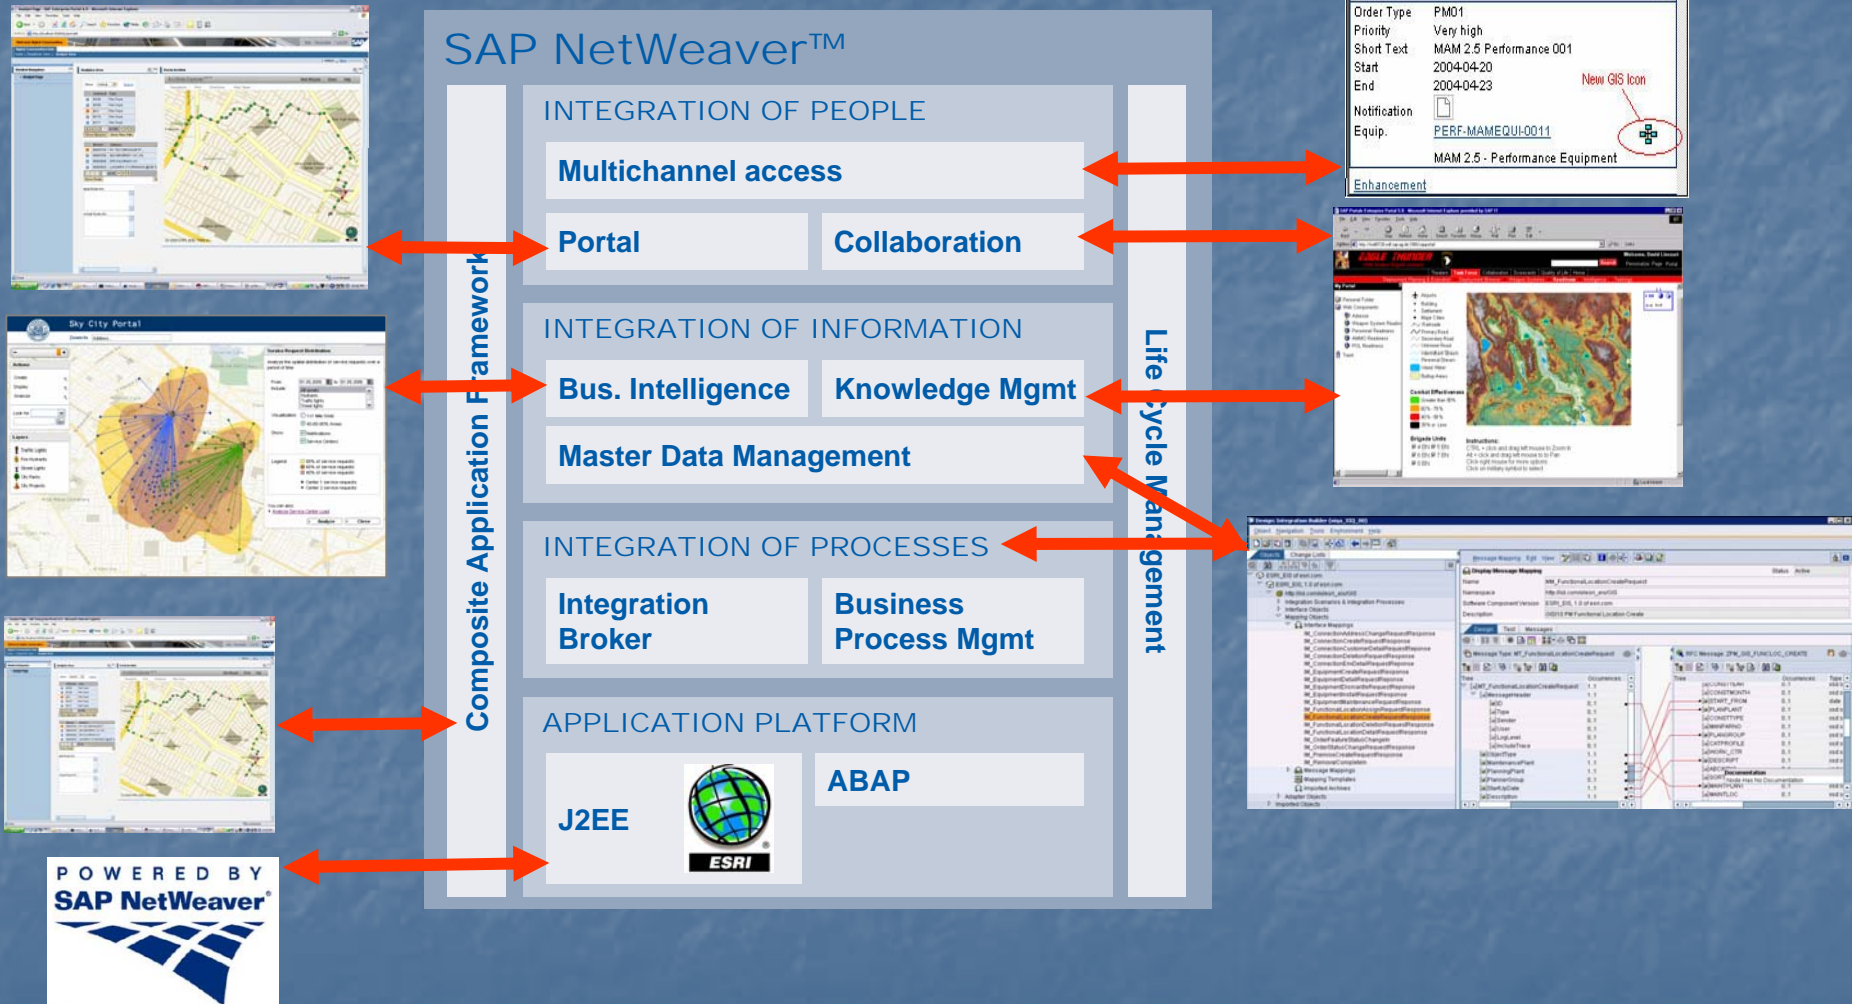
SAP NetWeaver™

Composite Application Framework

INTEGRATION OF PEOPLE

Multichannel access

Portal

Collaboration

INTEGRATION OF INFORMATION

Bus. Intelligence

Knowledge Mgmt

Master Data Management

INTEGRATION OF PROCESSES

Integration Broker

Business Process Mgmt

APPLICATION PLATFORM

J2EE

ESRI

ABAP

Life Cycle Management

Sky City Portal

| Order Type | PM01 |
|---|---|
| Priority | Very high |
| Short Text | MAM 2.5 Performance 001 |
| Start | 2004-04-20 |
| End | 2004-04-23 |
| Notification | |
| Equip. | PERF-MAMEQUI-0011 |
| | MAM 2.5 - Performance Equipment |

New GIS Icon

Enhancement

POWERED BY SAP NetWeaver